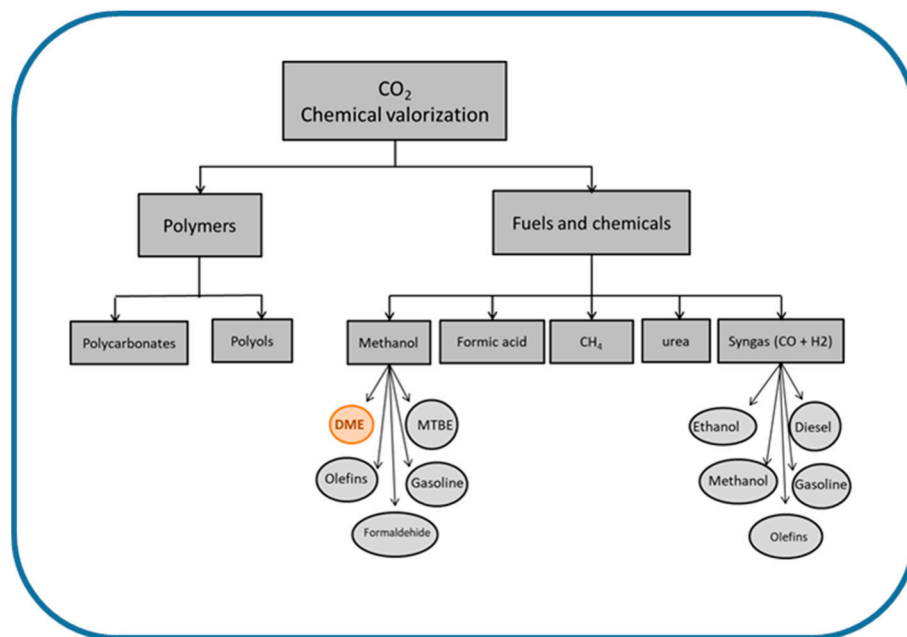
$CO_2$
Chemical valorization

Polymers

Fuels and chemicals

Polycarbonates

Polyols

Methanol

Formic acid

$CH_4$

urea

Syngas (CO + H2)

DME

MTBE

Olefins

Gasoline

Formaldehide

Ethanol

Diesel

Methanol

Gasoline

Olefins